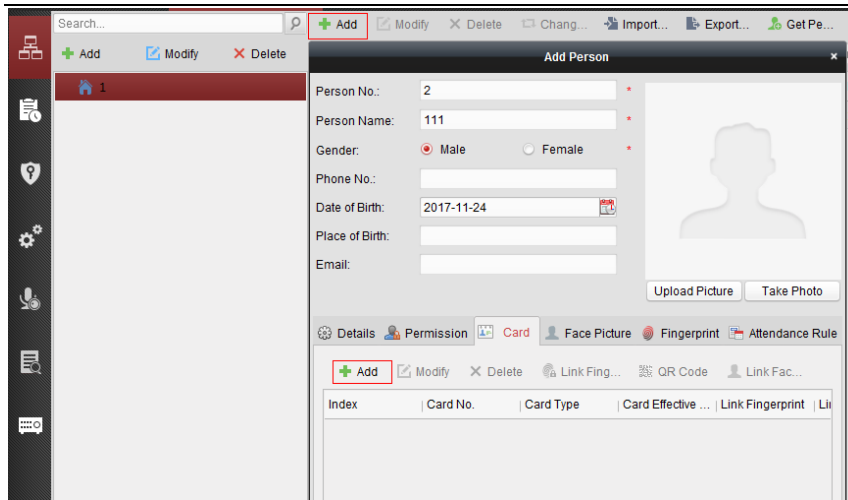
Search...

Add  Modify  Delete

1

Add  Modify  Delete  Chang...  Import...  Export...  Get Pe...

Add Person

Person No.: 2 *

Person Name: 111 *

Gender: Male  Female *

Phone No.:

Date of Birth: 2017-11-24

Place of Birth:

Email:

Upload Picture  Take Photo

Details  Permission  Card  Face Picture  Fingerprint  Attendance Rule

Add  Modify  Delete  Link Fing...  QR Code  Link Fac...

| Index | Card No. | Card Type | Card Effective ... | Link Fingerprint | Li |
|---|---|---|---|---|---|